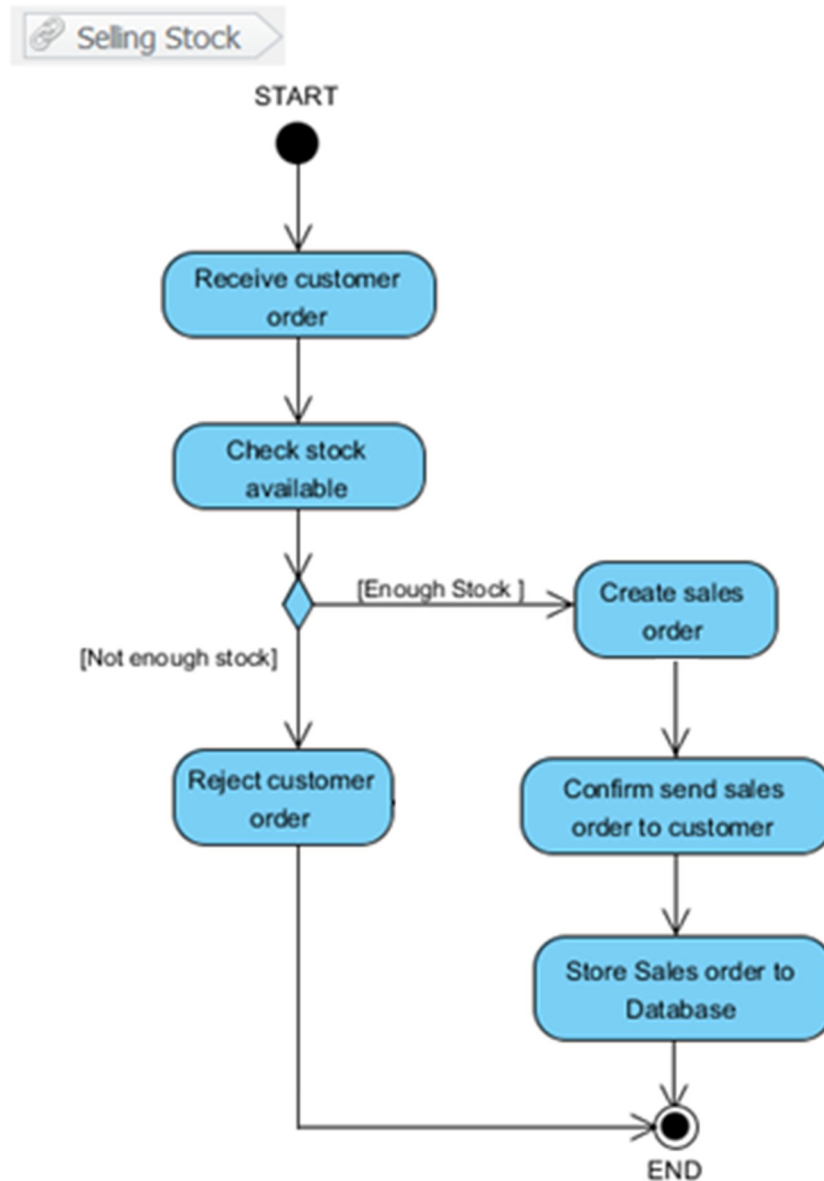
Selling Stock

START

Receive customer order

Check stock available

[Enough Stock ]

Create sales order

[Not enough stock]

Reject customer order

Confirm send sales order to customer

Store Sales order to Database

END